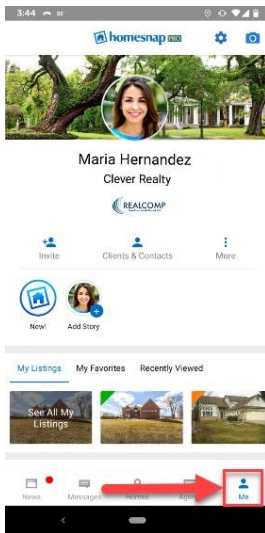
3:44

homesnap PRO

Maria Hernandez

Clever Realty

REALCOMP

Invite

Clients & Contacts

More

New!

Add Story

My Listings

My Favorites

Recently Viewed

See All My Listings

News

Messages

Homes

Agen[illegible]

Me